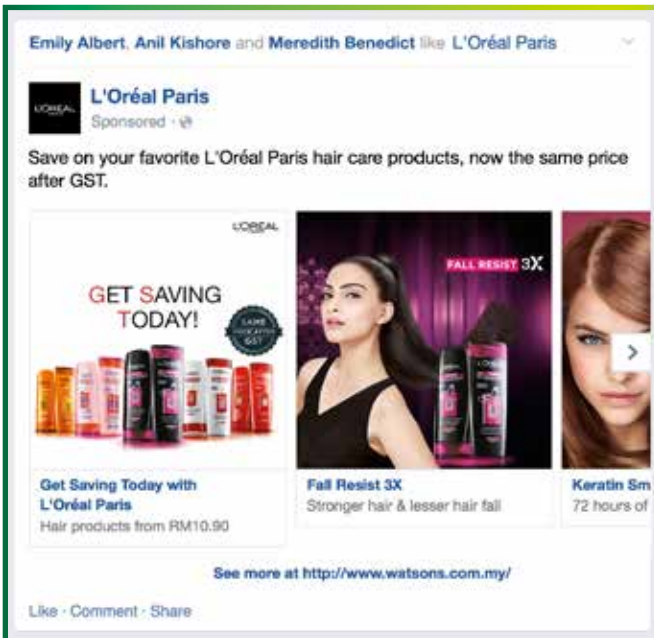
Emily Albert, Anil Kishore and Meredith Benedict like L'Oréal Paris

L'ORÉAL

L'Oréal Paris
Sponsored ·

Save on your favorite L'Oréal Paris hair care products, now the same price after GST.

L'ORÉAL

GET SAVING TODAY!

SAME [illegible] GST

FALL RESIST 3X

Get Saving Today with L'Oréal Paris
Hair products from RM10.90

Fall Resist 3X
Stronger hair & lesser hair fall

Keratin Sm
72 hours of

See more at http://www.watsons.com.my/

Like · Comment · Share